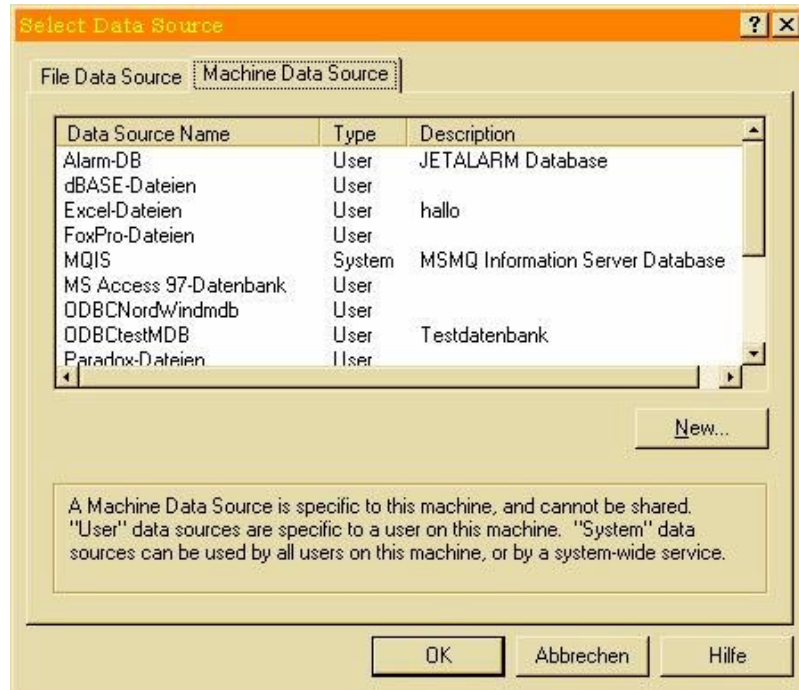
Select Data Source

?

File Data Source | Machine Data Source

| Data Source Name | Type | Description |
|---|---|---|
| Alarm-DB | User | JETALARM Database |
| dBASE-Dateien | User | |
| Excel-Dateien | User | hallo |
| FoxPro-Dateien | User | |
| MQIS | System | MSMQ Information Server Database |
| MS Access 97-Datenbank | User | |
| ODBCNordWindmdb | User | |
| ODBCtestMDB | User | Testdatenbank |
| Paradox-Dateien | User | |

New...

A Machine Data Source is specific to this machine, and cannot be shared. "User" data sources are specific to a user on this machine. "System" data sources can be used by all users on this machine, or by a system-wide service.

OK | Abbrechen | Hilfe